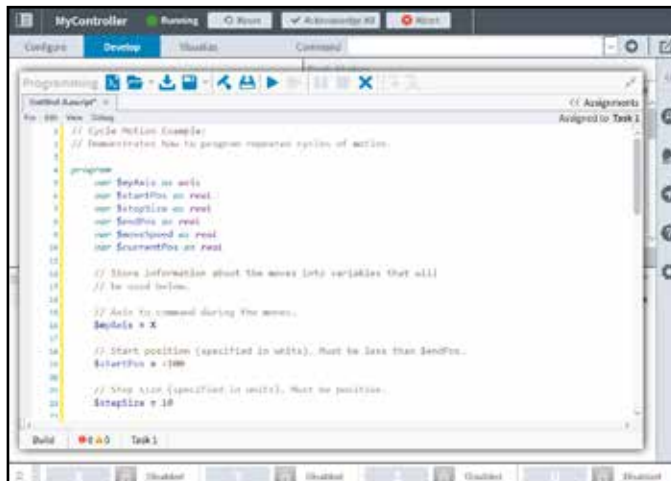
MyController Running Reset Acknowledge All Abort

Configure Develop Visualize Command

Programming

Untitled AeroScript* ×

File Edit View Debug

<< Assignments

Assigned to Task 1

1 // Cycle Motion Example:
2 // Demonstrates how to program repeated cycles of motion.
3
4 program
5 var $myAxis as axis
6 var $startPos as real
7 var $stepSize as real
8 var $endPos as real
9 var $moveSpeed as real
10 var $currentPos as real
11
12
13
14 // Store information about the moves into variables that will
15 // be used below.
16
17 // Axis to command during the moves.
18 $myAxis = X
19
20 // Start position (specified in units). Must be less than $endPos.
21 $startPos = -100
22
23 // Step size (specified in units). Must be positive.
24 $stepSize = 10

Build 0 0 Task 1

Disabled Disabled Disabled Disabled